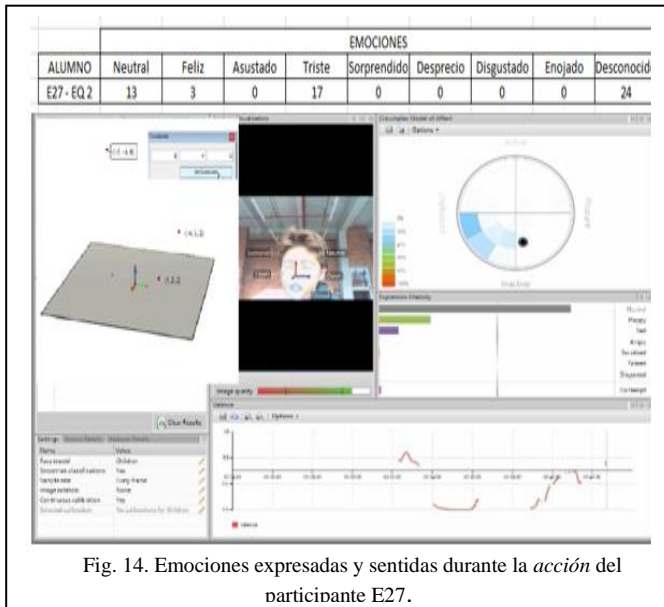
| | EMOCIONES | | | | | | | | |
|---|---|---|---|---|---|---|---|---|---|
| ALUMNO | Neutral | Feliz | Asustado | Triste | Sorprendido | Desprecio | Disgustado | Enojado | Desconocido |
| E27 - EQ 2 | 13 | 3 | 0 | 17 | 0 | 0 | 0 | 0 | 24 |

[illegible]

Options

Image quality

Clear Results

Settings

Name | Value

Face model | Children

Smoothen classifications | Yes

Sample rate | Every frame

Image rotation | None

Continuous calibration | Yes

Selected calibration | No calibration for Children

Neutral

Happy

Sad

Angry

Surprised

Scared

Disgusted

Contempt

Options

Valence

Fig. 14. Emociones expresadas y sentidas durante la *acción* del participante E27.